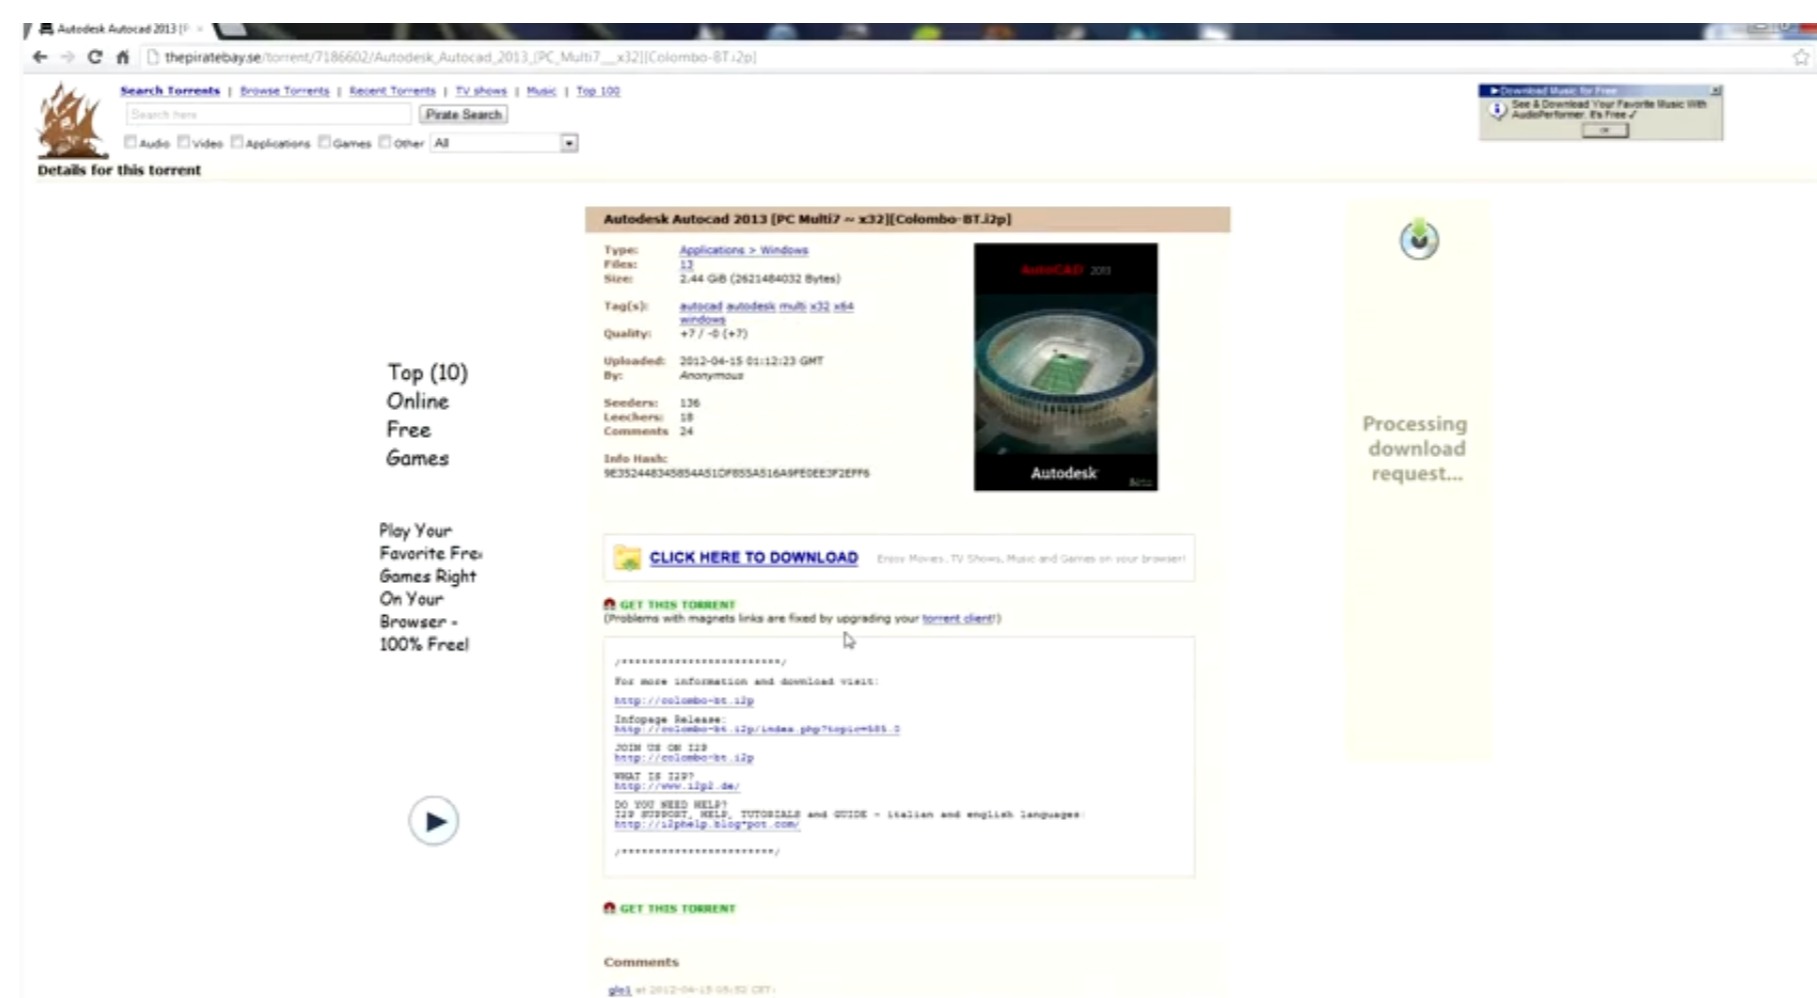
Autodesk Autocad 2013 [P ×

thepiratebay.se/torrent/7186602/Autodesk_Autocad_2013_[PC_Multi7__x32][Colombo-BT.i2p]

Search Torrents | Browse Torrents | Recent Torrents | TV shows | Music | Top 100

Search here

Pirate Search

Audio Video Applications Games Other All

Details for this torrent

Download Music for Free

See & Download Your Favorite Music With AudioPerformer. It's Free ✓

Autodesk Autocad 2013 [PC Multi7 ~ x32][Colombo-BT.i2p]

Type: Applications > Windows
Files: 13
Size: 2.44 GiB (2621484032 Bytes)

Tag(s): autocad autodesk multi x32 x64 windows
Quality: +7 / -0 (+7)

Uploaded: 2012-04-15 01:12:23 GMT
By: Anonymous

Seeders: 136
Leechers: 18
Comments 24

Info Hash:
9E352448345854A51DF855A516A9FE0EE3F2EFF6

AutoCAD 2013

Autodesk

Top (10) Online Free Games

Play Your Favorite Free Games Right On Your Browser - 100% Free!

CLICK HERE TO DOWNLOAD Enjoy Movies, TV Shows, Music and Games on your browser!

GET THIS TORRENT
(Problems with magnets links are fixed by upgrading your torrent client!)

/************************/

For more information and download visit:
http://colombo-bt.i2p

Infopage Release:
http://colombo-bt.i2p/index.php?topic=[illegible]

JOIN US ON I2P
http://colombo-bt.i2p

WHAT IS I2P?
http://www.i2p2.de/

DO YOU NEED HELP?
I2P SUPPORT, HELP, TUTORIALS and GUIDE - italian and english languages:
http://i2phelp.blogspot.com/

/************************/

GET THIS TORRENT

Comments

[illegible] at 2012-04-15 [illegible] CET:

Processing download request...